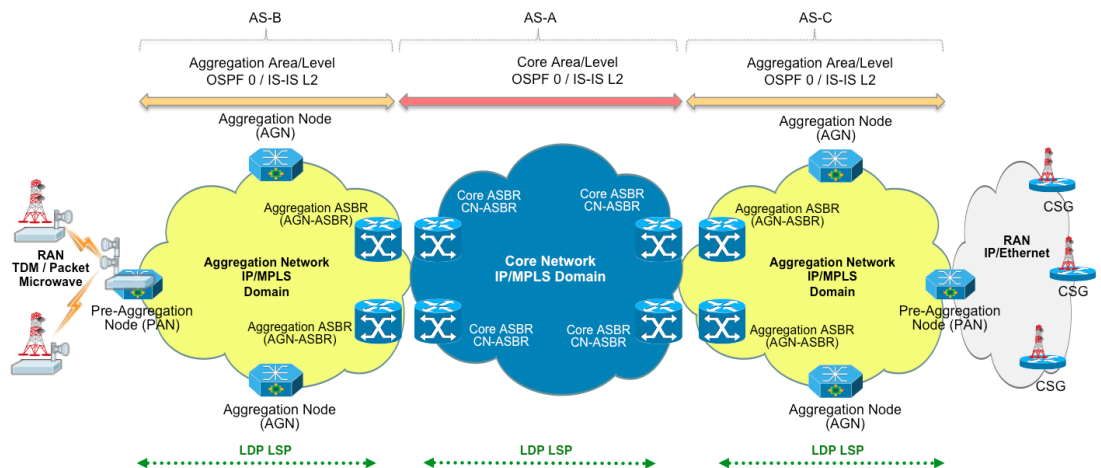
AS-B

AS-A

AS-C

Aggregation Area/Level
OSPF 0 / IS-IS L2

Core Area/Level
OSPF 0 / IS-IS L2

Aggregation Area/Level
OSPF 0 / IS-IS L2

Aggregation Node
(AGN)

Aggregation Node
(AGN)

RAN
TDM / Packet
Microwave

Pre-Aggregation
Node (PAN)

Aggregation ASBR
(AGN-ASBR)

Aggregation Network
IP/MPLS
Domain

Aggregation ASBR
(AGN-ASBR)

Aggregation Node
(AGN)

Core ASBR
CN-ASBR

Core ASBR
CN-ASBR

Core Network
IP/MPLS Domain

Core ASBR
CN-ASBR

Core ASBR
CN-ASBR

Aggregation ASBR
(AGN-ASBR)

Aggregation Network
IP/MPLS
Domain

Aggregation ASBR
(AGN-ASBR)

Pre-Aggregation
Node (PAN)

Aggregation Node
(AGN)

RAN
IP/Ethernet

CSG

CSG

CSG

LDP LSP

LDP LSP

LDP LSP